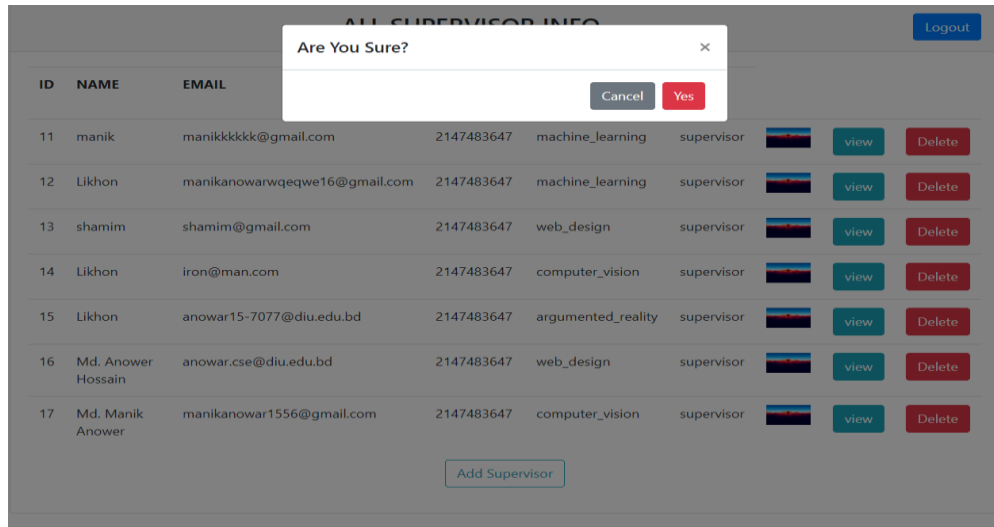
ALL SUPERVISOR INFO

Logout

Are You Sure?

×

Cancel Yes

| ID | NAME | EMAIL | | | | | | |
|---|---|---|---|---|---|---|---|---|
| 11 | manik | manikkkkkk@gmail.com | 2147483647 | machine_learning | supervisor | | view | Delete |
| 12 | Likhon | manikanowarwqeqwe16@gmail.com | 2147483647 | machine_learning | supervisor | | view | Delete |
| 13 | shamim | shamim@gmail.com | 2147483647 | web_design | supervisor | | view | Delete |
| 14 | Likhon | iron@man.com | 2147483647 | computer_vision | supervisor | | view | Delete |
| 15 | Likhon | anowar15-7077@diu.edu.bd | 2147483647 | argumented_reality | supervisor | | view | Delete |
| 16 | Md. Anower Hossain | anowar.cse@diu.edu.bd | 2147483647 | web_design | supervisor | | view | Delete |
| 17 | Md. Manik Anower | manikanowar1556@gmail.com | 2147483647 | computer_vision | supervisor | | view | Delete |

Add Supervisor